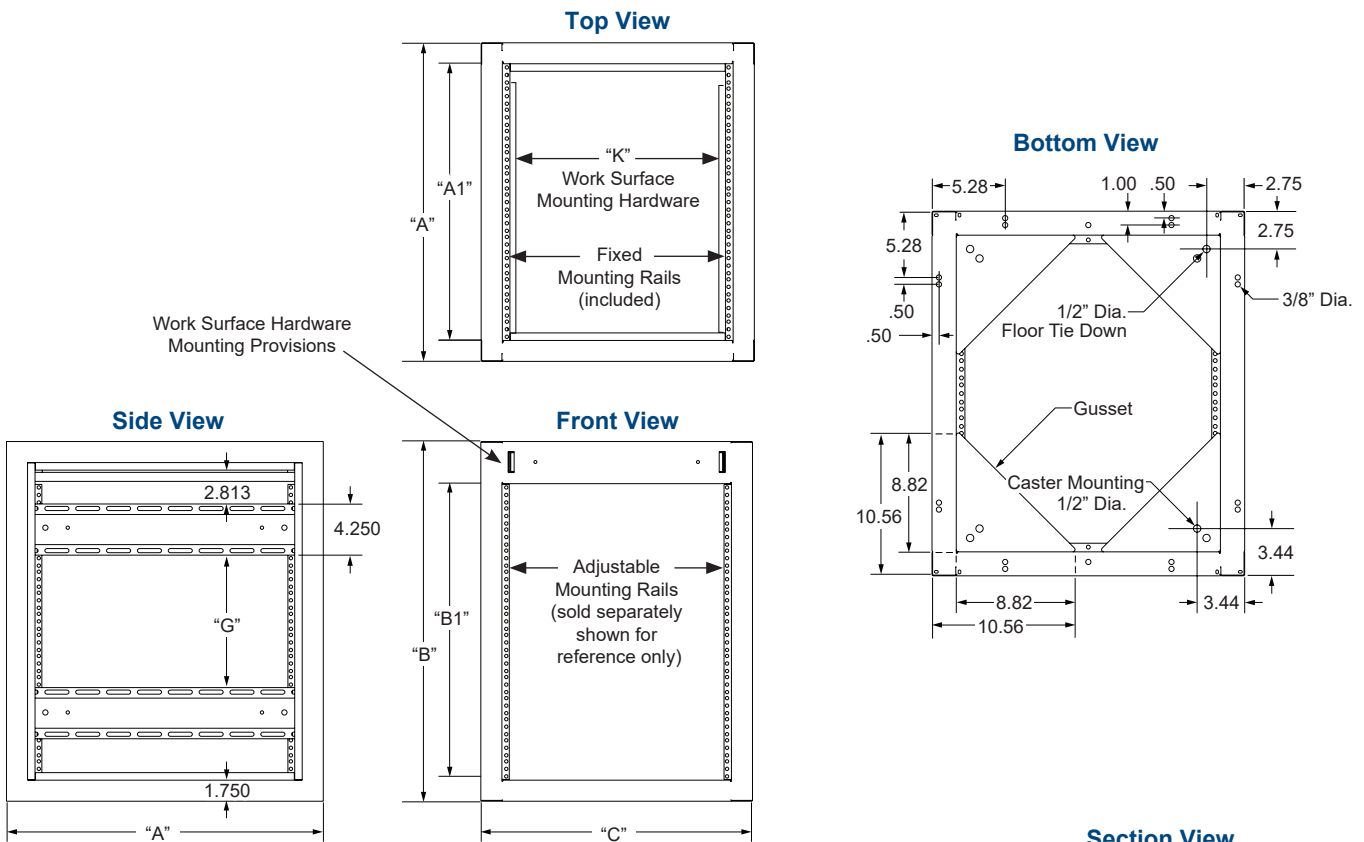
Top View

"A"

"A1"

"K"
Work Surface
Mounting Hardware

Fixed
Mounting Rails
(included)

Work Surface Hardware
Mounting Provisions

Bottom View

5.28

1.00 .50

2.75

2.75

5.28

.50

.50

1/2" Dia.
Floor Tie Down

3/8" Dia.

Gusset

Caster Mounting
1/2" Dia.

8.82

10.56

3.44

8.82

10.56

3.44

Side View

2.813

4.250

"G"

1.750

"A"

Front View

"B"

"B1"

Adjustable
Mounting Rails
(sold separately
shown for
reference only)

"C"

Section View